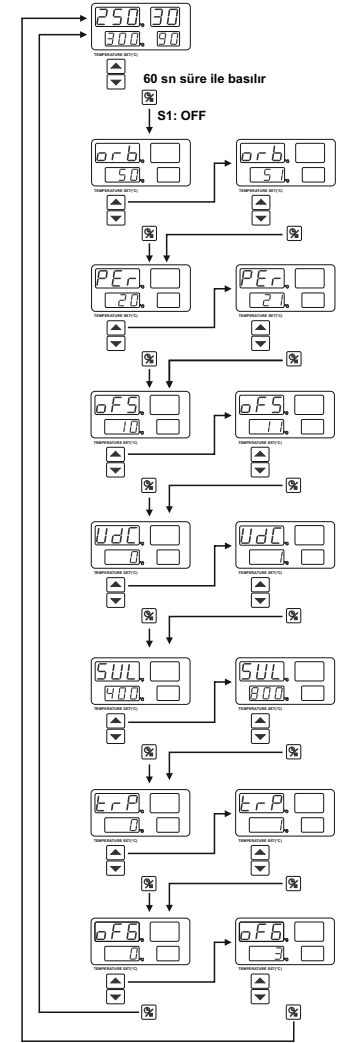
250. 30
300. 90
TEMPERATURE SET(°C)

60 sn süre ile basılır

S1: OFF

orb.
50.
TEMPERATURE SET(°C)

orb.
51.
TEMPERATURE SET(°C)

PEr.
20.
TEMPERATURE SET(°C)

PEr.
21.
TEMPERATURE SET(°C)

oFS.
10.
TEMPERATURE SET(°C)

oFS.
11.
TEMPERATURE SET(°C)

UdC.
0.
TEMPERATURE SET(°C)

UdC.
1.
TEMPERATURE SET(°C)

SUL.
400.
TEMPERATURE SET(°C)

SUL.
800.
TEMPERATURE SET(°C)

trP.
0.
TEMPERATURE SET(°C)

trP.
1.
TEMPERATURE SET(°C)

oF6.
0.
TEMPERATURE SET(°C)

oF6.
3.
TEMPERATURE SET(°C)